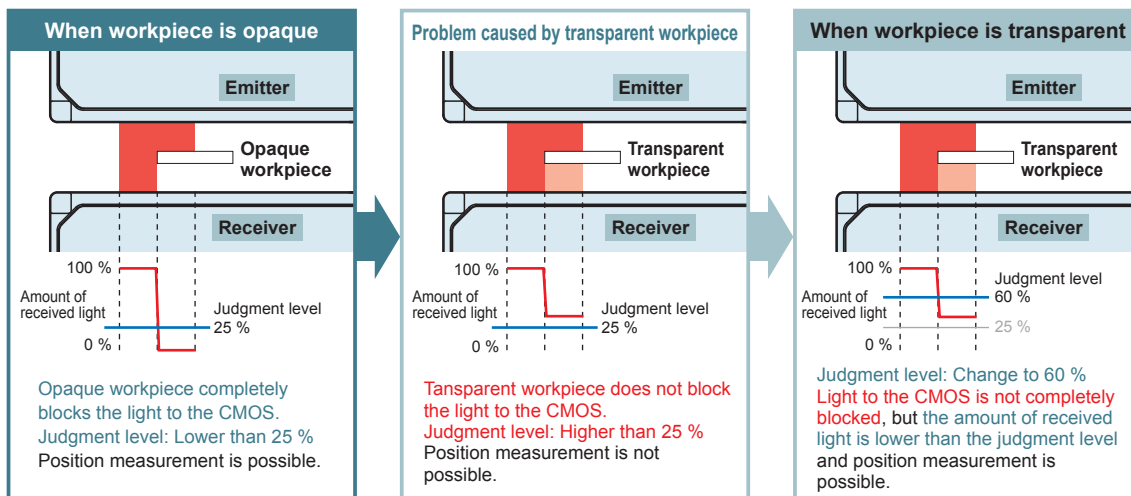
When workpiece is opaque

Emitter

Opaque workpiece

Receiver

100 %

Amount of received light

Judgment level 25 %

0 %

Opaque workpiece completely blocks the light to the CMOS. Judgment level: Lower than 25 % Position measurement is possible.

Problem caused by transparent workpiece

Emitter

Transparent workpiece

Receiver

100 %

Amount of received light

Judgment level 25 %

0 %

Tansparent workpiece does not block the light to the CMOS. Judgment level: Higher than 25 % Position measurement is not possible.

When workpiece is transparent

Emitter

Transparent workpiece

Receiver

100 %

Amount of received light

Judgment level 60 %

25 %

0 %

Judgment level: Change to 60 % Light to the CMOS is not completely blocked, but the amount of received light is lower than the judgment level and position measurement is possible.